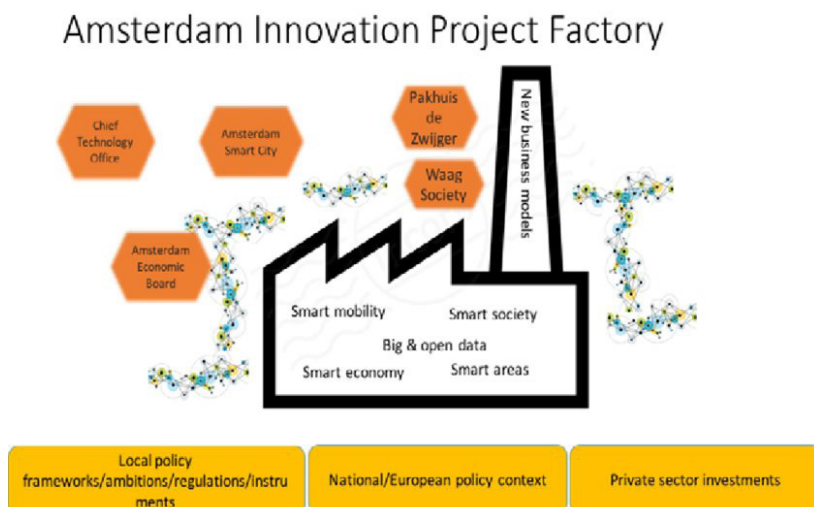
Amsterdam Innovation Project Factory

Chief Technology Office

Amsterdam Smart City

Pakhuis de Zwijger

Waag Society

New business models

Amsterdam Economic Board

Smart mobility

Smart society

Big & open data

Smart economy

Smart areas

Local policy frameworks/ambitions/regulations/instruments

National/European policy context

Private sector investments